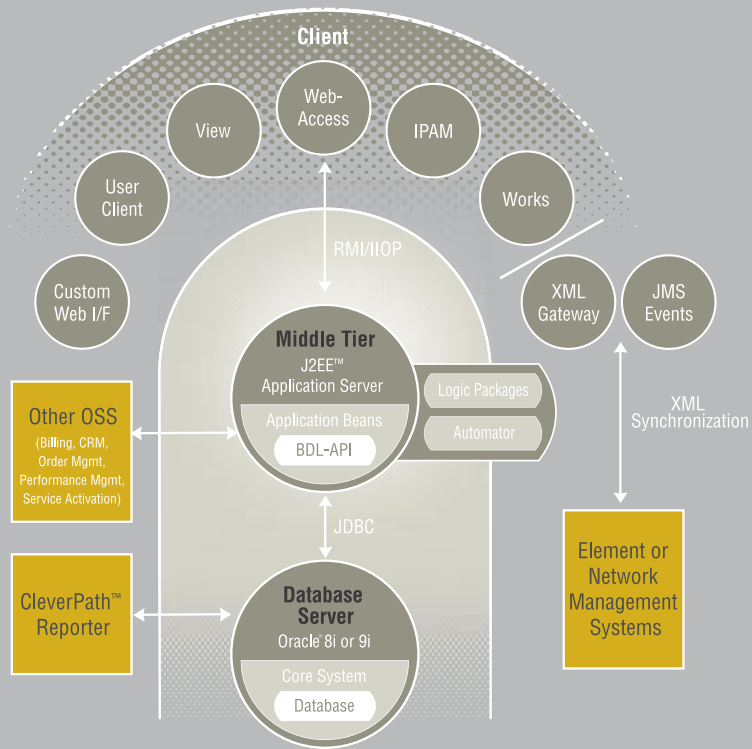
Client

Web-Access

View

IPAM

User Client

Works

Custom Web I/F

RMI/IIOP

XML Gateway

JMS Events

Middle Tier
J2EE™ Application Server

Application Beans

BDL-API

Logic Packages

Automator

Other OSS
(Billing, CRM, Order Mgmt, Performance Mgmt, Service Activation)

XML Synchronization

JDBC

Element or Network Management Systems

CleverPath™ Reporter

Database Server
Oracle® 8i or 9i

Core System

Database